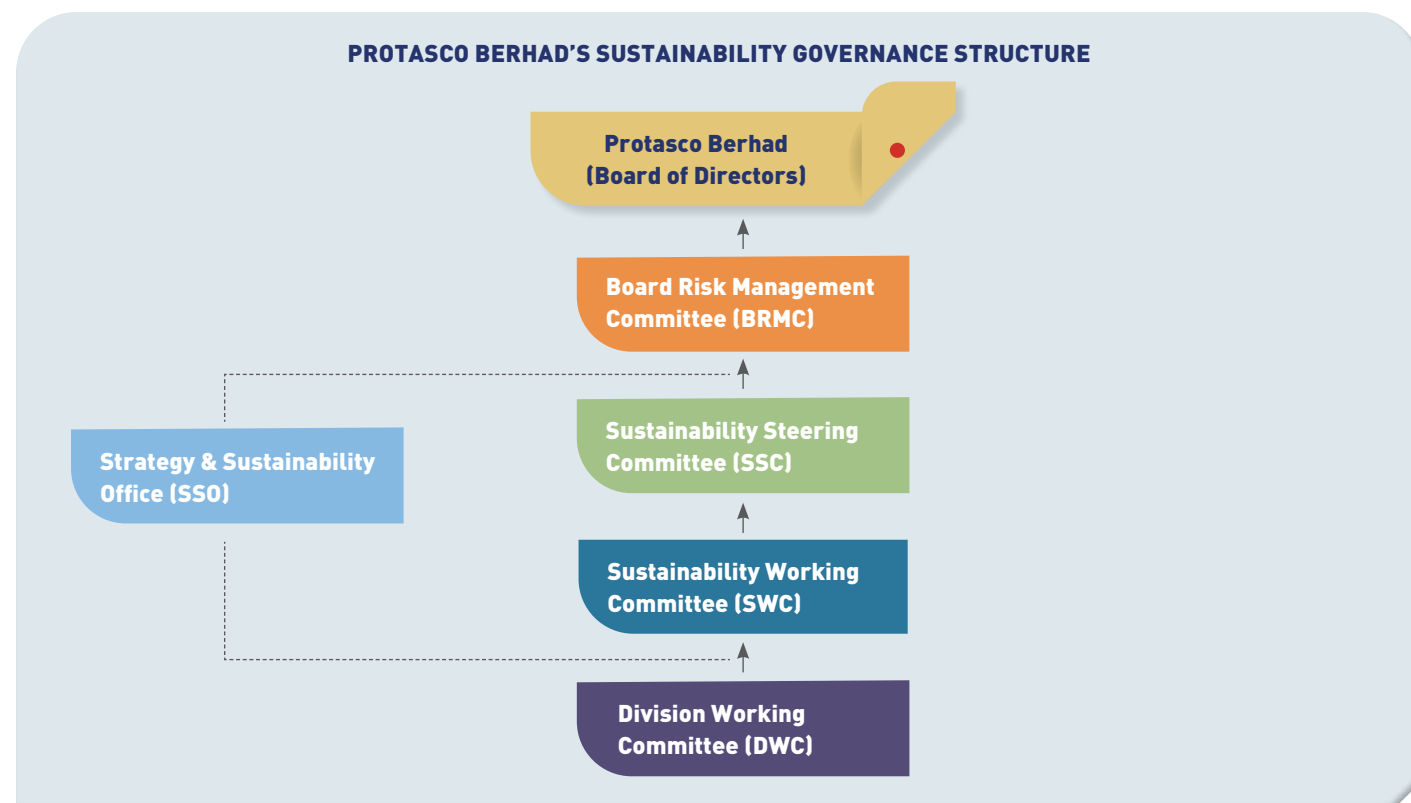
PROTASCO BERHAD'S SUSTAINABILITY GOVERNANCE STRUCTURE

Protasco Berhad
(Board of Directors)

Board Risk Management Committee (BRMC)

Strategy & Sustainability Office (SSO)

Sustainability Steering Committee (SSC)

Sustainability Working Committee (SWC)

Division Working Committee (DWC)